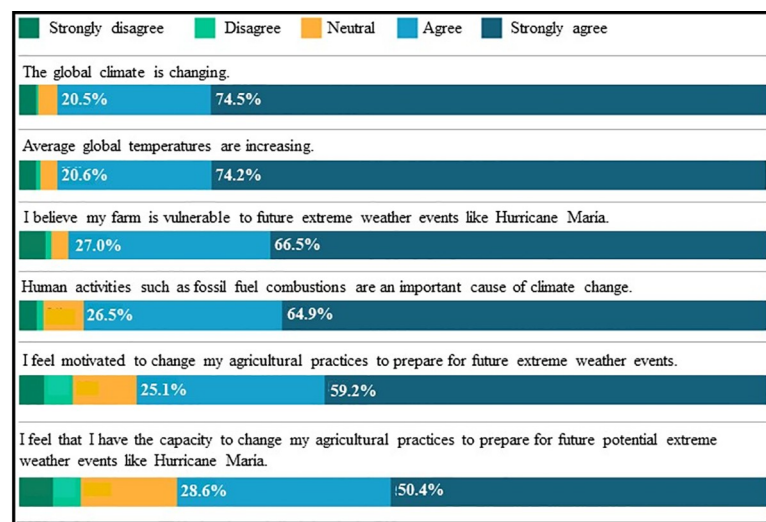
Strongly disagree   Disagree   Neutral   Agree   Strongly agree

The global climate is changing.
20.5%   74.5%

Average global temperatures are increasing.
20.6%   74.2%

I believe my farm is vulnerable to future extreme weather events like Hurricane Maria.
27.0%   66.5%

Human activities such as fossil fuel combustions are an important cause of climate change.
26.5%   64.9%

I feel motivated to change my agricultural practices to prepare for future extreme weather events.
25.1%   59.2%

I feel that I have the capacity to change my agricultural practices to prepare for future potential extreme weather events like Hurricane Maria.
28.6%   50.4%